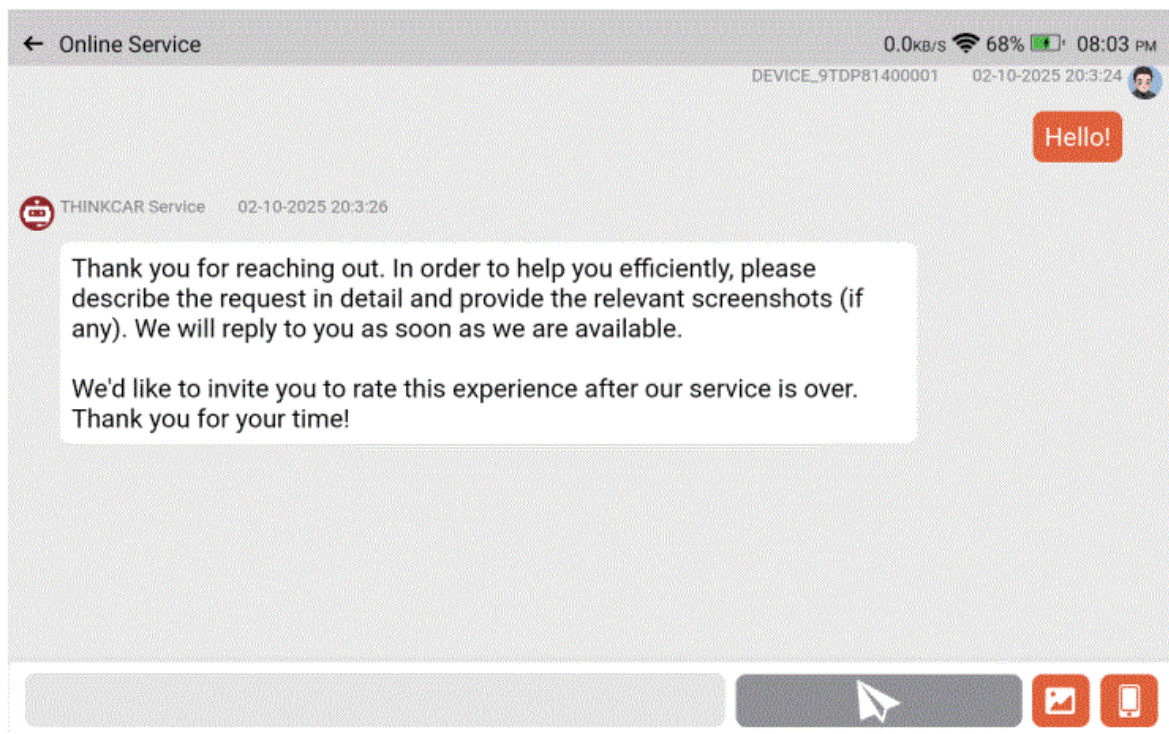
← Online Service

0.0KB/S 68% 08:03 PM

DEVICE_9TDP81400001 02-10-2025 20:3:24

Hello!

THINKCAR Service 02-10-2025 20:3:26

Thank you for reaching out. In order to help you efficiently, please describe the request in detail and provide the relevant screenshots (if any). We will reply to you as soon as we are available.

We'd like to invite you to rate this experience after our service is over. Thank you for your time!